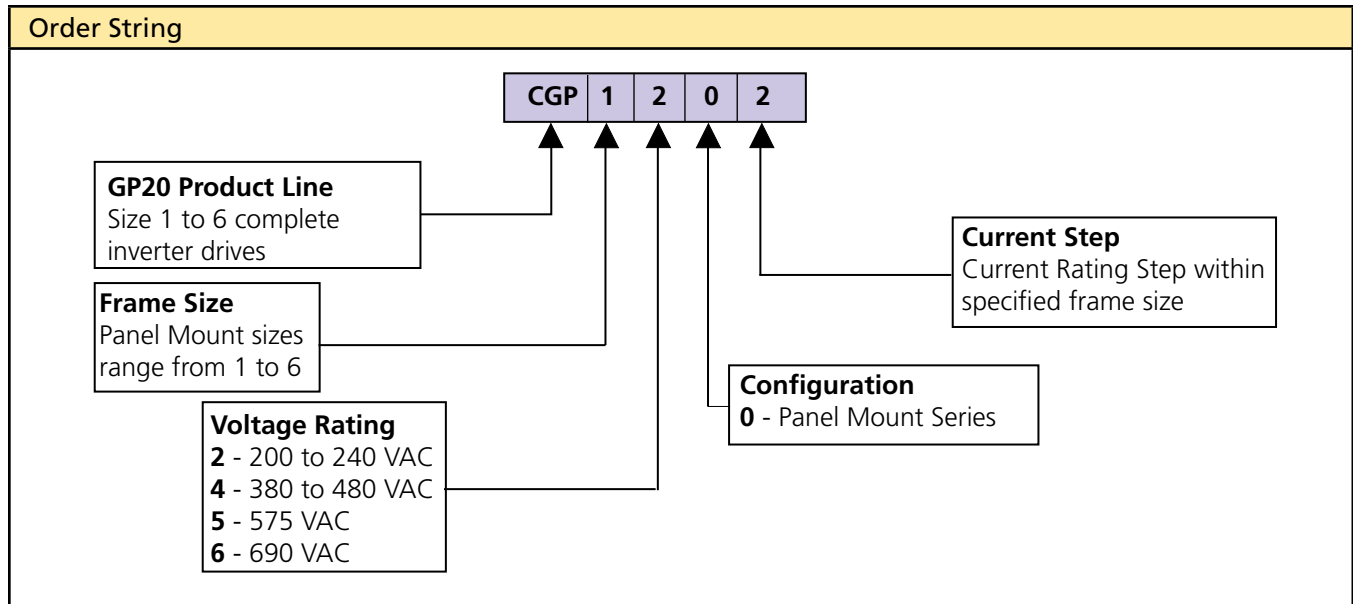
Order String

| CGP | 1 | 2 | 0 | 2 |
|---|---|---|---|---|

**GP20 Product Line**
Size 1 to 6 complete inverter drives

**Current Step**
Current Rating Step within specified frame size

**Frame Size**
Panel Mount sizes range from 1 to 6

**Configuration**
**0** - Panel Mount Series

**Voltage Rating**
**2** - 200 to 240 VAC
**4** - 380 to 480 VAC
**5** - 575 VAC
**6** - 690 VAC